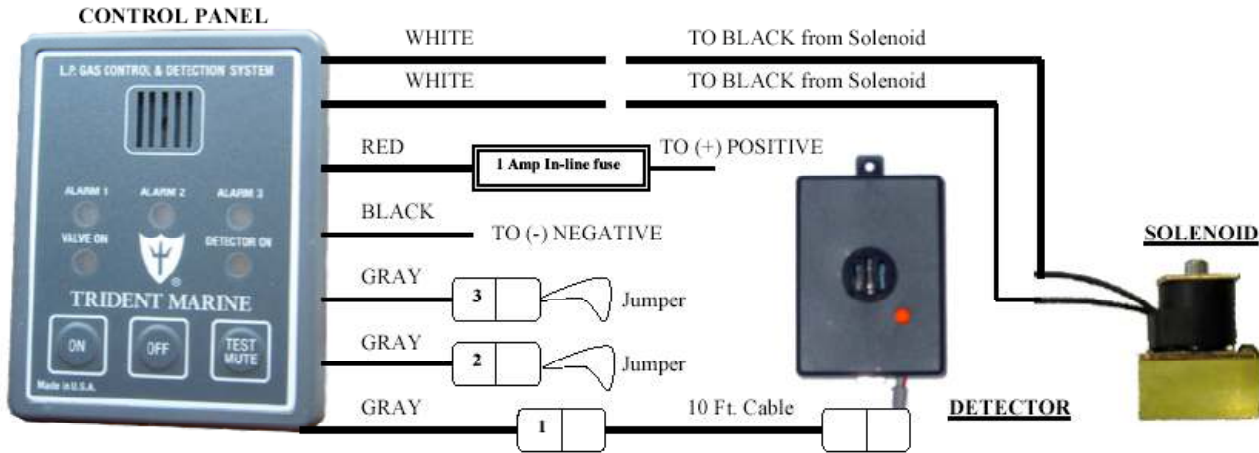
CONTROL PANEL

L.P. GAS CONTROL & DETECTION SYSTEM

ALARM 1 ALARM 2 ALARM 3

VALVE ON DETECTOR ON

TRIDENT MARINE

ON OFF TEST MUTE

Made in U.S.A.

WHITE TO BLACK from Solenoid

WHITE TO BLACK from Solenoid

RED 1 Amp In-line fuse TO (+) POSITIVE

BLACK TO (-) NEGATIVE

GRAY 3 Jumper

GRAY 2 Jumper

GRAY 1 10 Ft. Cable

DETECTOR

SOLENOID